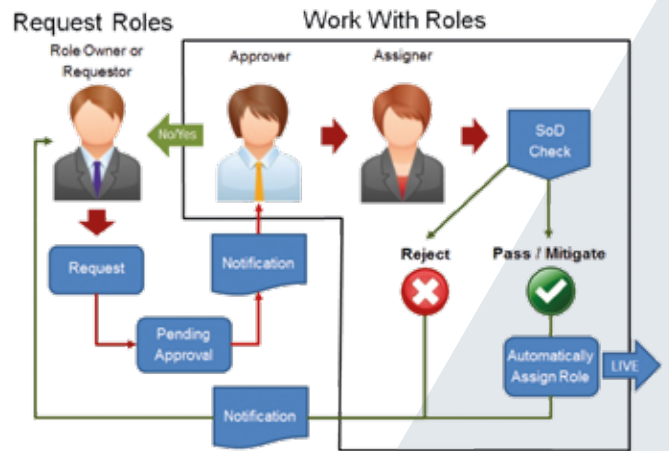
Request Roles

Work With Roles

Role Owner or Requestor

Approver

Assigner

No/Yes

SoD Check

Request

Notification

Reject

Pass / Mitigate

Pending Approval

Automatically Assign Role

LIVE

Notification